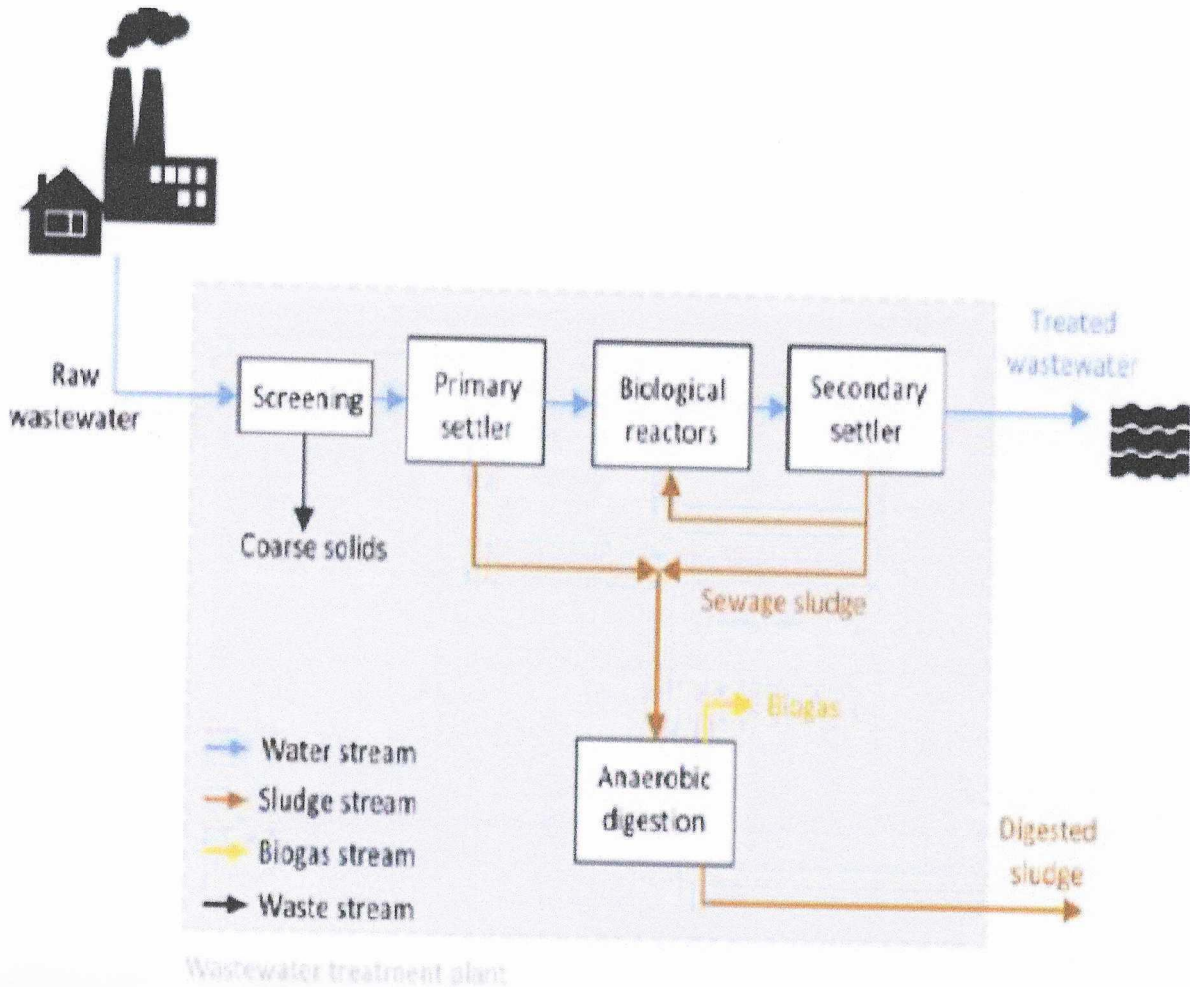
Raw wastewater

Screening

Primary settler

Biological reactors

Secondary settler

Treated wastewater

Coarse solids

Sewage sludge

Biogas

Anaerobic digestion

Digested sludge

Water stream
Sludge stream
Biogas stream
Waste stream

Wastewater treatment plant